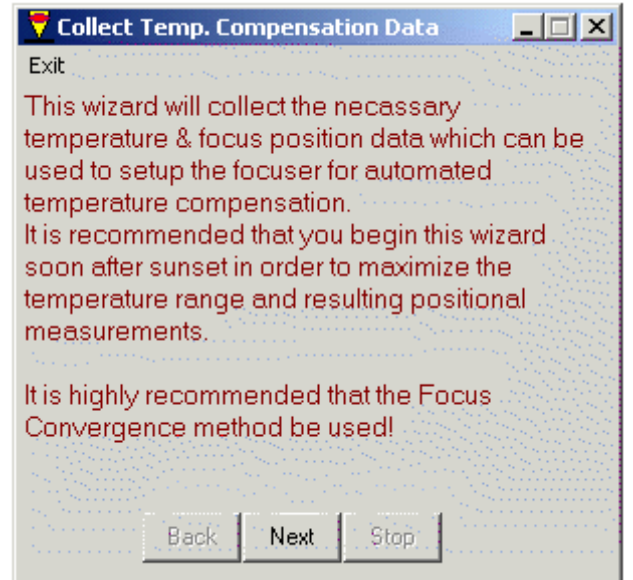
Collect Temp. Compensation Data

Exit

This wizard will collect the necassary temperature & focus position data which can be used to setup the focuser for automated temperature compensation.
It is recommended that you begin this wizard soon after sunset in order to maximize the temperature range and resulting positional measurements.

It is highly recommended that the Focus Convergence method be used!

Back Next Stop